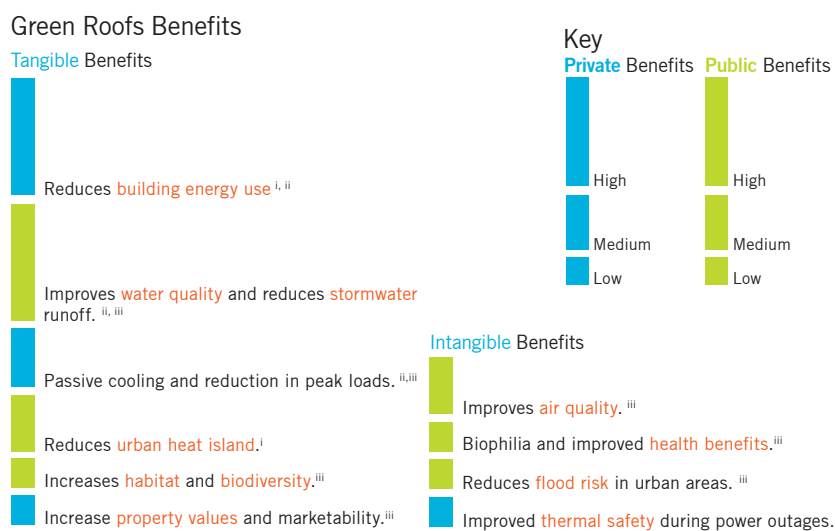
Green Roofs Benefits

Tangible Benefits

Reduces building energy use $^{i, ii}$

Improves water quality and reduces stormwater runoff. $^{ii, iii}$

Passive cooling and reduction in peak loads. $^{ii,iii}$

Reduces urban heat island.$^{i}$

Increases habitat and biodiversity.$^{iii}$

Increase property values and marketability.$^{iii}$

Key

Private Benefits

High

Medium

Low

Public Benefits

High

Medium

Low

Intangible Benefits

Improves air quality. $^{iii}$

Biophilia and improved health benefits.$^{iii}$

Reduces flood risk in urban areas. $^{iii}$

Improved thermal safety during power outages.